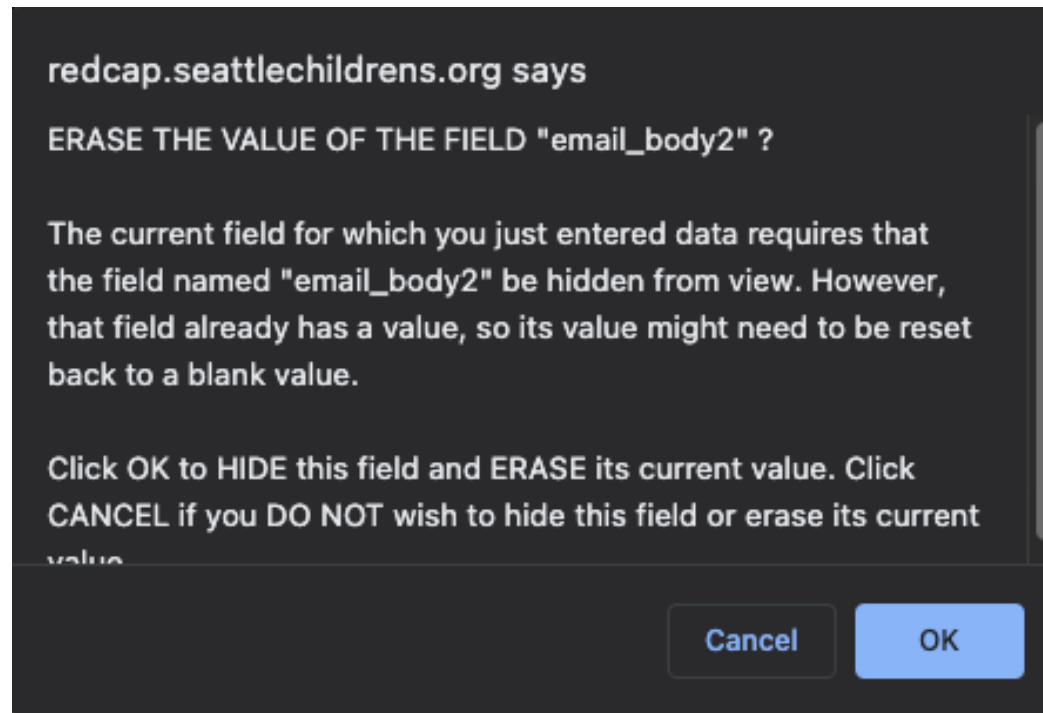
redcap.seattlechildrens.org says

ERASE THE VALUE OF THE FIELD "email_body2" ?

The current field for which you just entered data requires that the field named "email_body2" be hidden from view. However, that field already has a value, so its value might need to be reset back to a blank value.

Click OK to HIDE this field and ERASE its current value. Click CANCEL if you DO NOT wish to hide this field or erase its current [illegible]

Cancel

OK